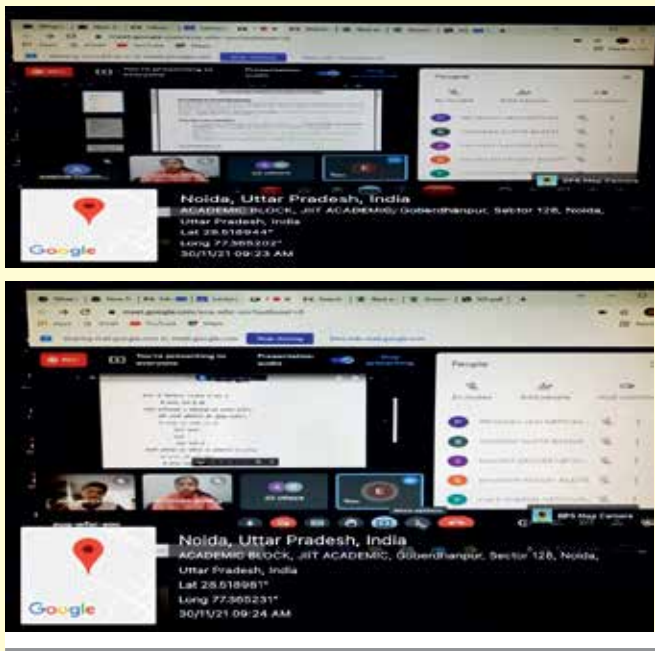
You're presenting to everyone

Presentation audio

People

GPS Map Camera

Google

Noida, Uttar Pradesh, India
ACADEMIC BLOCK, JIIT ACADEMIC, Gobardhanpur, Sector 128, Noida, Uttar Pradesh, India
Lat 28.518944°
Long 77.365202°
30/11/21 09:23 AM

meet.google.com

You're presenting to everyone

Presentation audio

Stop presenting

People

GPS Map Camera

Google

Noida, Uttar Pradesh, India
ACADEMIC BLOCK, JIIT ACADEMIC, Gobardhanpur, Sector 128, Noida, Uttar Pradesh, India
Lat 28.518981°
Long 77.365231°
30/11/21 09:24 AM